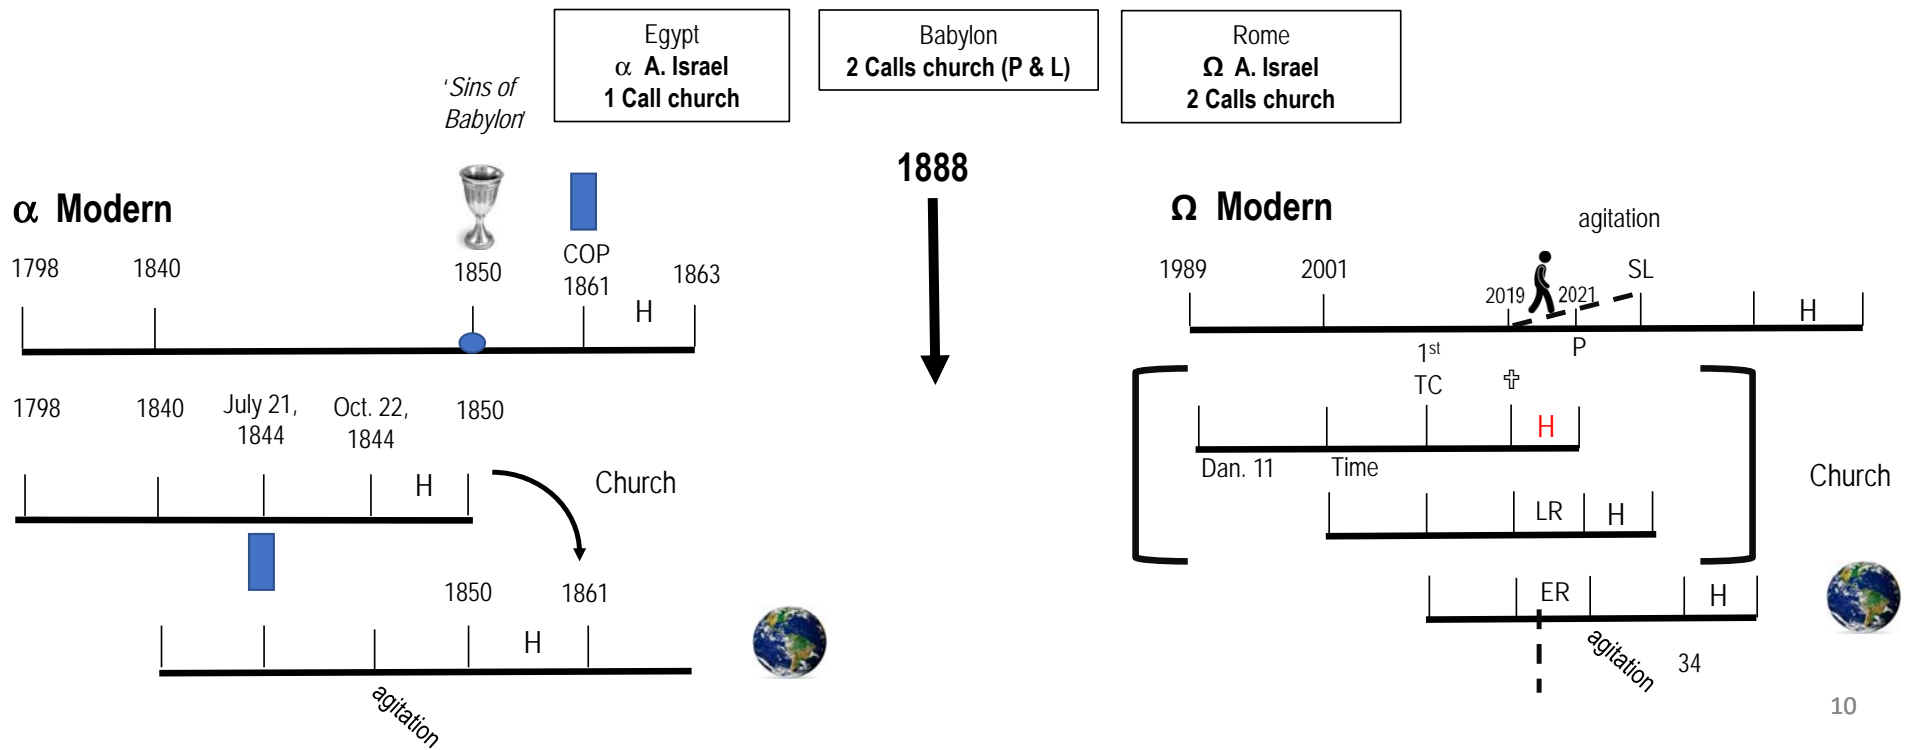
Egypt
α A. Israel
1 Call church

Babylon
2 Calls church (P & L)

Rome
Ω A. Israel
2 Calls church

'Sins of Babylon'

1888

α Modern

1798 1840 1850 COP 1861 1863

H

1798 1840 July 21, 1844 Oct. 22, 1844 1850

H

Church

1850 1861

H

agitation

Ω Modern

agitation

1989 2001 2019 2021 SL

H

P

$1^{st}$
TC

✞

H

Dan. 11 Time

LR H

Church

ER H

agitation 34

10